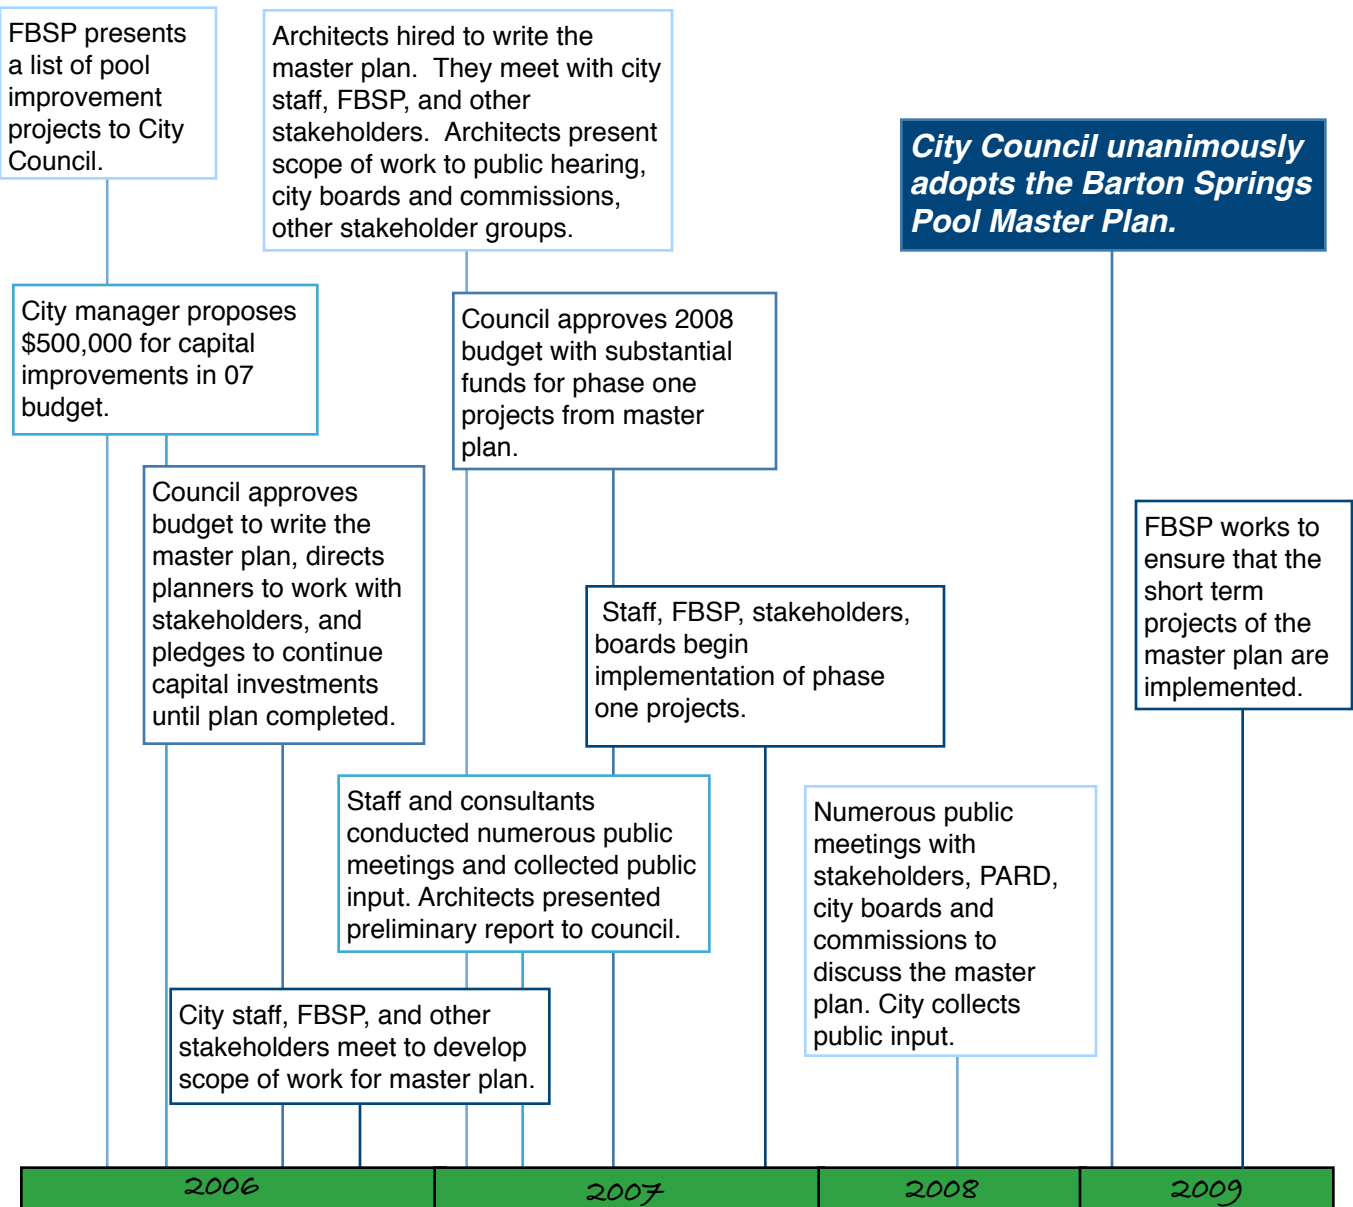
FBSP presents a list of pool improvement projects to City Council.

Architects hired to write the master plan. They meet with city staff, FBSP, and other stakeholders. Architects present scope of work to public hearing, city boards and commissions, other stakeholder groups.

City Council unanimously adopts the Barton Springs Pool Master Plan.

City manager proposes $500,000 for capital improvements in 07 budget.

Council approves 2008 budget with substantial funds for phase one projects from master plan.

Council approves budget to write the master plan, directs planners to work with stakeholders, and pledges to continue capital investments until plan completed.

FBSP works to ensure that the short term projects of the master plan are implemented.

Staff, FBSP, stakeholders, boards begin implementation of phase one projects.

Staff and consultants conducted numerous public meetings and collected public input. Architects presented preliminary report to council.

Numerous public meetings with stakeholders, PARD, city boards and commissions to discuss the master plan. City collects public input.

City staff, FBSP, and other stakeholders meet to develop scope of work for master plan.

2006

2007

2008

2009